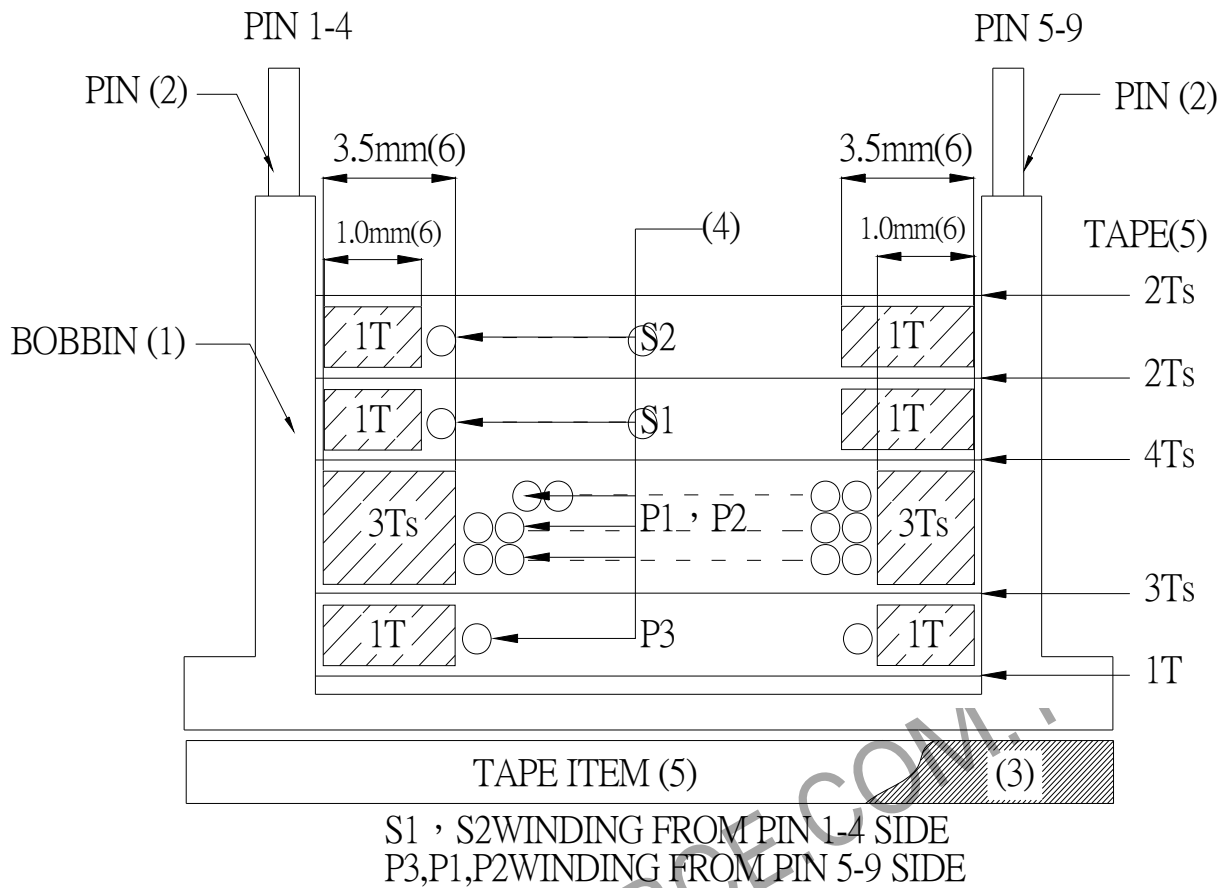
PIN 1-4

PIN 5-9

PIN (2)

PIN (2)

3.5mm(6)

3.5mm(6)

1.0mm(6)

(4)

1.0mm(6)

TAPE(5)

2Ts

BOBBIN (1)

1T

S2

1T

2Ts

1T

S1

1T

4Ts

3Ts

P1，P2

3Ts

3Ts

1T

P3

1T

1T

TAPE ITEM (5)

(3)

S1，S2WINDING FROM PIN 1-4 SIDE
P3,P1,P2WINDING FROM PIN 5-9 SIDE